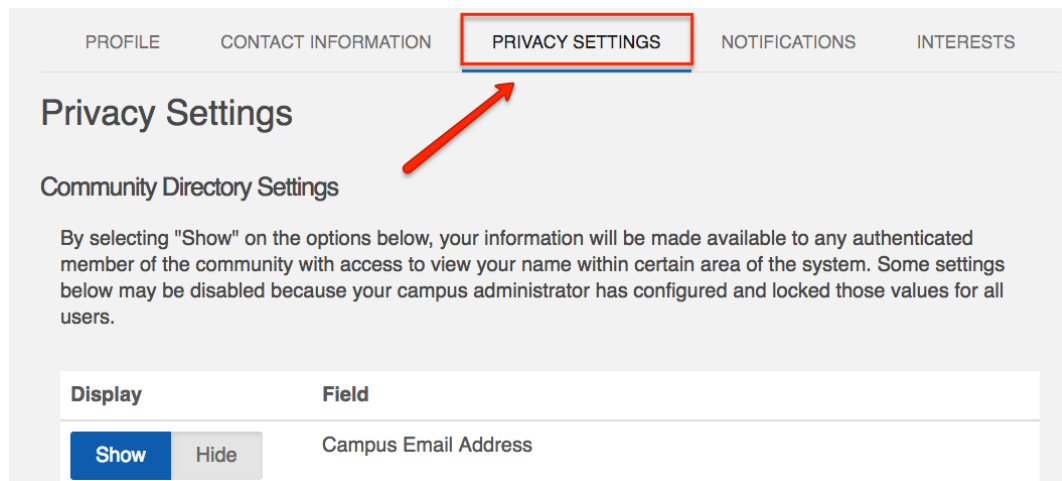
PROFILE CONTACT INFORMATION PRIVACY SETTINGS NOTIFICATIONS INTERESTS

Privacy Settings

Community Directory Settings

By selecting "Show" on the options below, your information will be made available to any authenticated member of the community with access to view your name within certain area of the system. Some settings below may be disabled because your campus administrator has configured and locked those values for all users.

| Display | Field |
|---|---|
| Show Hide | Campus Email Address |